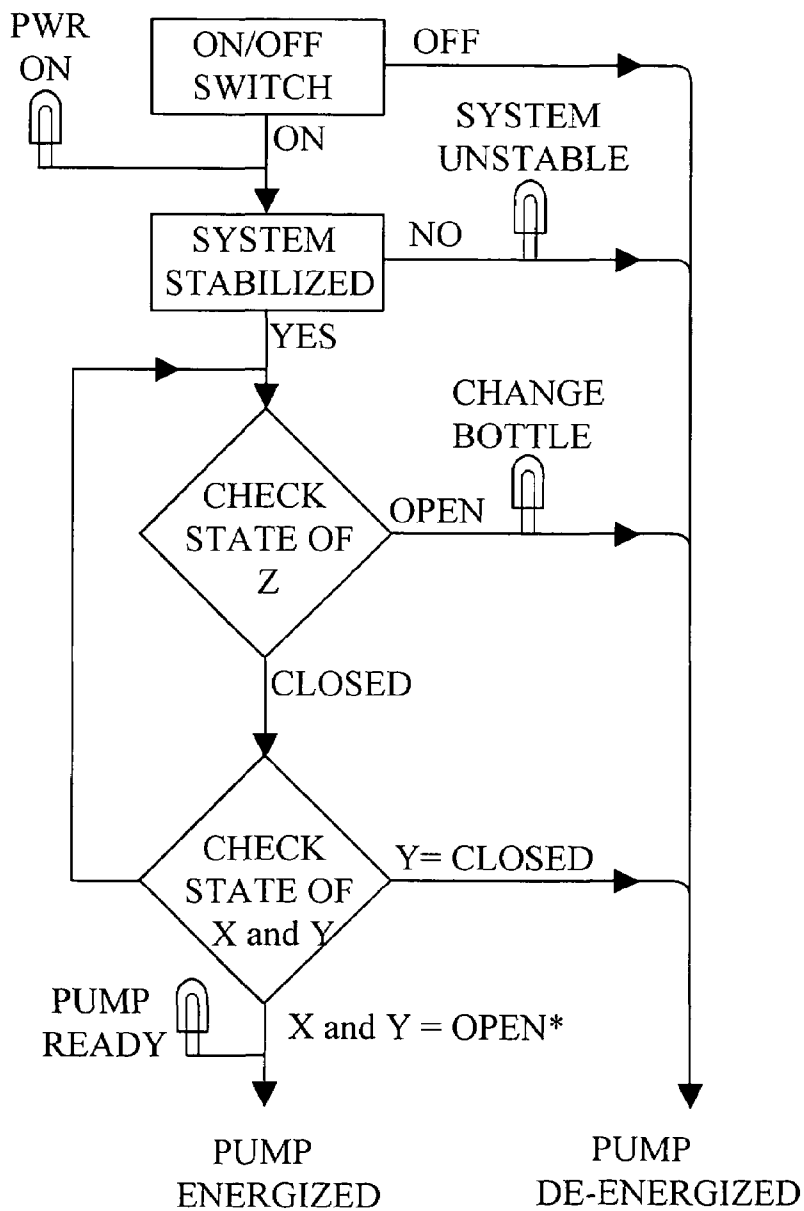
PWR ON

ON/OFF SWITCH

OFF

ON

SYSTEM UNSTABLE

SYSTEM STABILIZED

NO

YES

CHANGE BOTTLE

CHECK STATE OF Z

OPEN

CLOSED

CHECK STATE OF X and Y

Y= CLOSED

PUMP READY

X and Y = OPEN*

PUMP ENERGIZED

PUMP DE-ENERGIZED